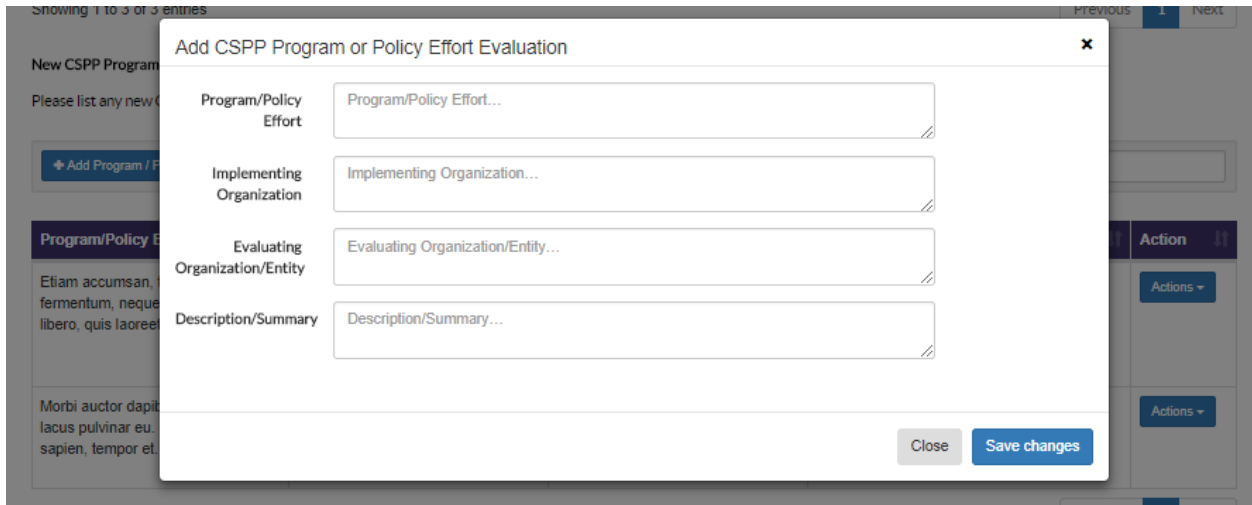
Showing 1 to 3 of 3 entries

Previous 1 Next

New CSPP Program

Please list any new C

+ Add Program / P

Program/Policy E

Action

Etiam accumsan, fermentum, neque libero, quis laoreet

Actions ▾

Morbi auctor dapib lacus pulvinar eu. sapien, tempor et.

Actions ▾

Add CSPP Program or Policy Effort Evaluation

×

Program/Policy Effort

Program/Policy Effort...

Implementing Organization

Implementing Organization...

Evaluating Organization/Entity

Evaluating Organization/Entity...

Description/Summary

Description/Summary...

Close

Save changes